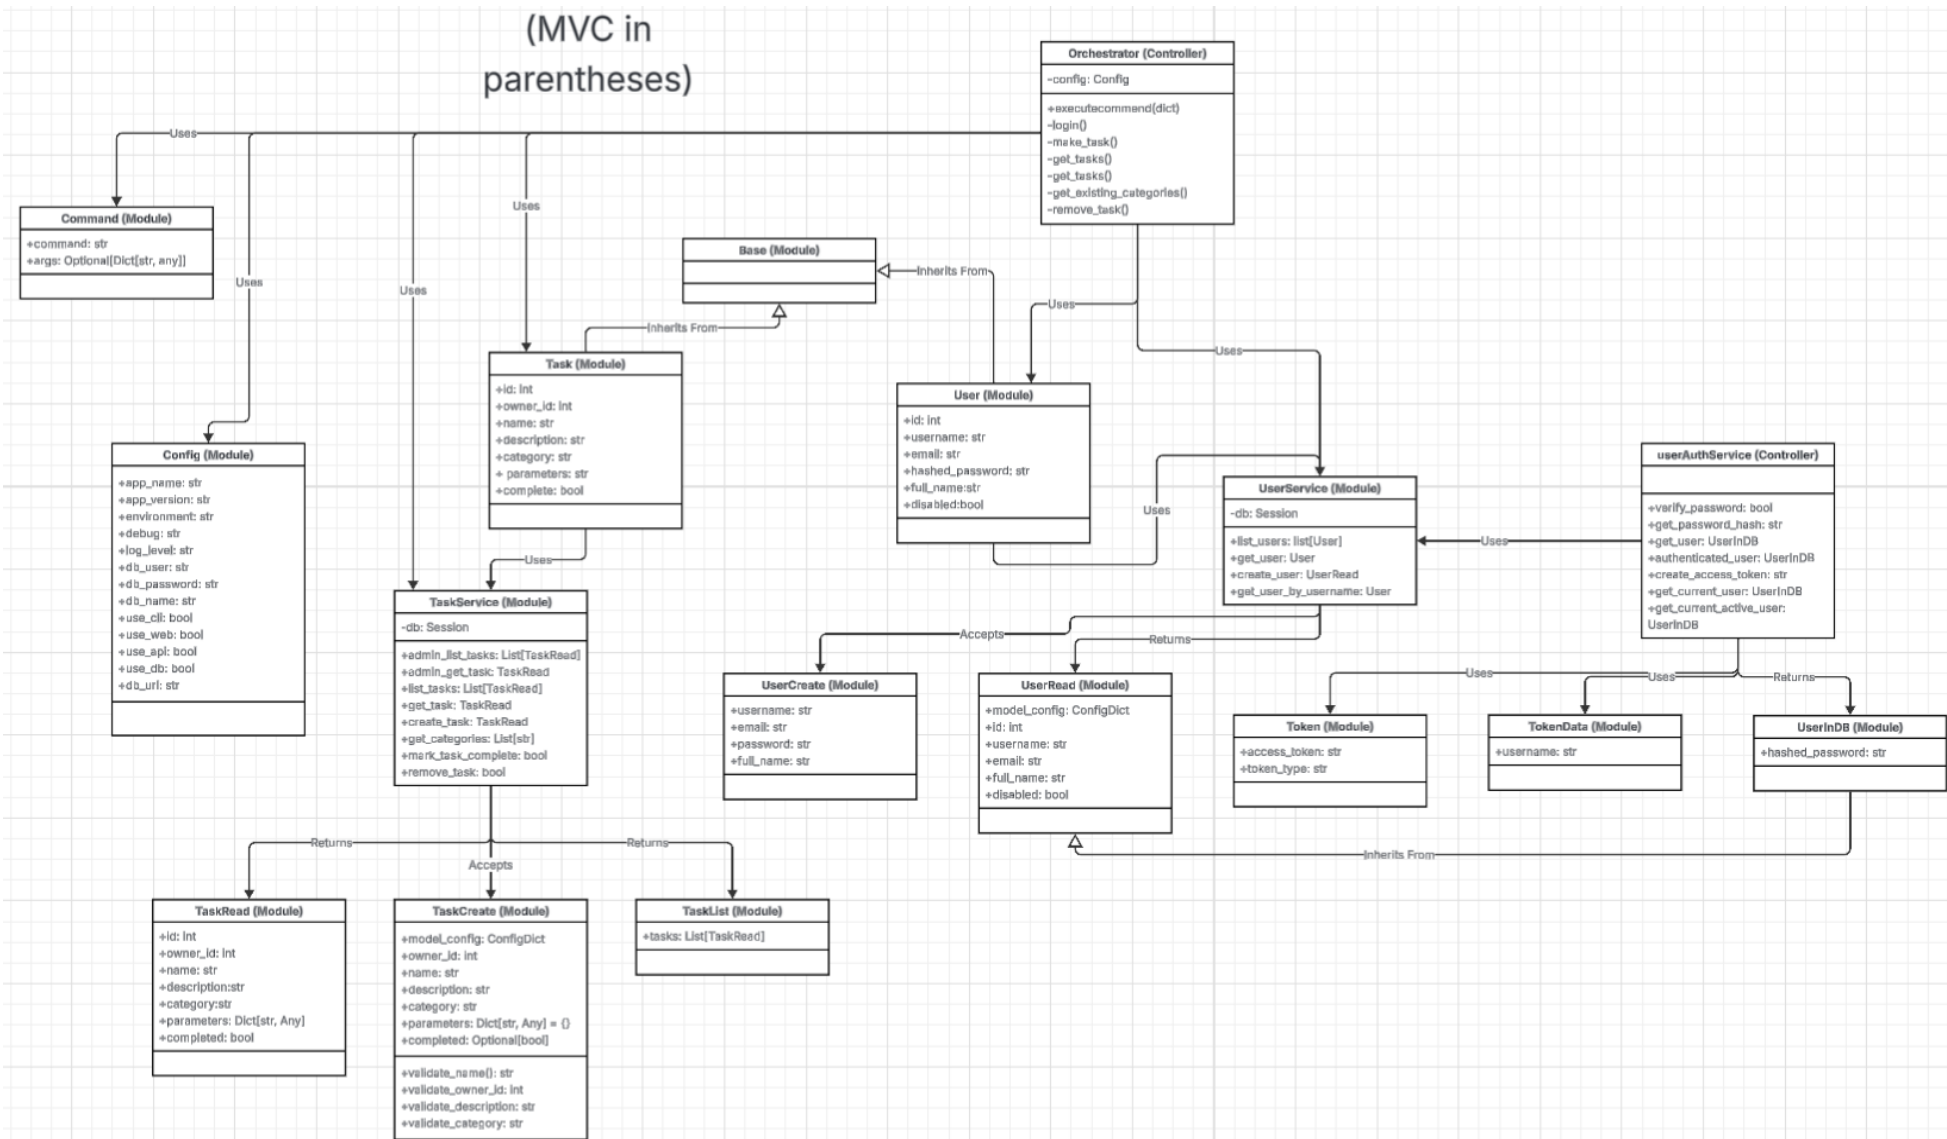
(MVC in parentheses)

Orchestrator (Controller)
-config: Config
+executecommand(dict)
-login()
-make_task()
-get_tasks()
-get_tasks()
-get_existing_categories()
-remove_task()

Uses

Uses

Uses

Uses

Command (Module)
+command: str
+args: Optional[Dict[str, any]]

Base (Module)

Inherits From

Inherits From

Uses

Uses

Task (Module)
+id: int
+owner_id: int
+name: str
+description: str
+category: str
+ parameters: str
+ complete: bool

User (Module)
+id: int
+username: str
+email: str
+hashed_password: str
+full_name:str
+disabled:bool

Config (Module)
+app_name: str
+app_version: str
+environment: str
+debug: str
+log_level: str
+db_user: str
+db_password: str
+db_name: str
+use_cli: bool
+use_web: bool
+use_api: bool
+use_db: bool
+db_url: str

Uses

Uses

UserService (Module)
-db: Session
+list_users: list[User]
+get_user: User
+create_user: UserRead
+get_user_by_username: User

userAuthService (Controller)
+verify_password: bool
+get_password_hash: str
+get_user: UserInDB
+authenticated_user: UserInDB
+create_access_token: str
+get_current_user: UserInDB
+get_current_active_user: UserInDB

Uses

TaskService (Module)
-db: Session
+admin_list_tasks: List[TaskRead]
+admin_get_task: TaskRead
+list_tasks: List[TaskRead]
+get_task: TaskRead
+create_task: TaskRead
+get_categories: List[str]
+mark_task_complete: bool
+remove_task: bool

Accepts

Returns

UserCreate (Module)
+username: str
+email: str
+password: str
+full_name: str

UserRead (Module)
+model_config: ConfigDict
+id: int
+username: str
+email: str
+full_name: str
+disabled: bool

Uses

Uses

Returns

Token (Module)
+access_token: str
+token_type: str

TokenData (Module)
+username: str

UserInDB (Module)
+hashed_password: str

Returns

Accepts

Returns

Inherits From

TaskRead (Module)
+id: int
+owner_id: int
+name: str
+description:str
+category:str
+parameters: Dict[str, Any]
+completed: bool

TaskCreate (Module)
+model_config: ConfigDict
+owner_id: int
+name: str
+description: str
+category: str
+parameters: Dict[str, Any] = {}
+completed: Optional[bool]
+validate_name(): str
+validate_owner_id: int
+validate_description: str
+validate_category: str

TaskList (Module)
+tasks: List[TaskRead]